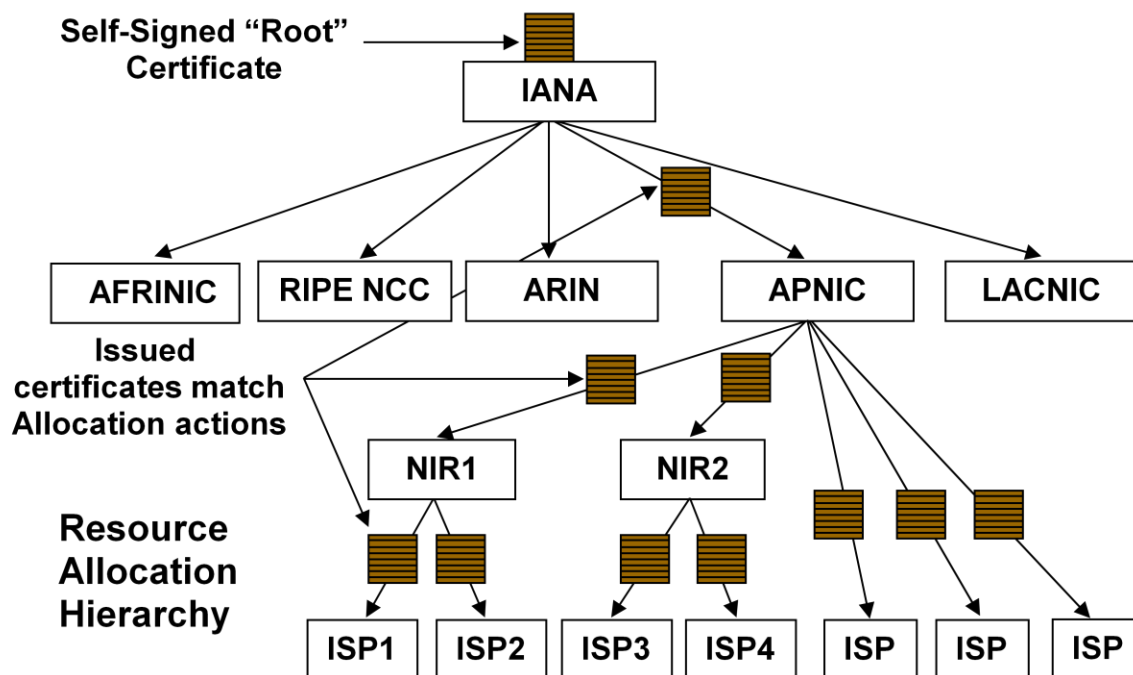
Self-Signed “Root” Certificate

IANA

AFRINIC

RIPE NCC

ARIN

APNIC

LACNIC

Issued certificates match Allocation actions

NIR1

NIR2

Resource Allocation Hierarchy

ISP1

ISP2

ISP3

ISP4

ISP

ISP

ISP